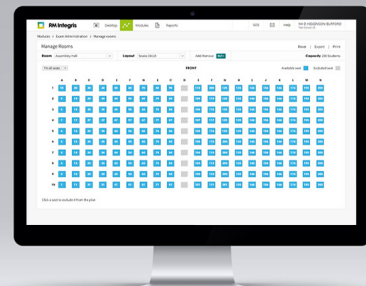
RM Integris

Desktop

Analysis

Reports

Help

Modules > Exam Administration > Manage rooms

Manage Rooms

Reset | Export | Print

Room

Assembly Hall

Layout

Capacity 200 Students

FRONT

Available seat

Excluded seat

A

B

C

D

E

F

G

H

I

J

K

L

M

N

O

P

Q

R

S

T

1

2

3

4

5

6

7

8

9

10

Click a seat to exclude it from the plan